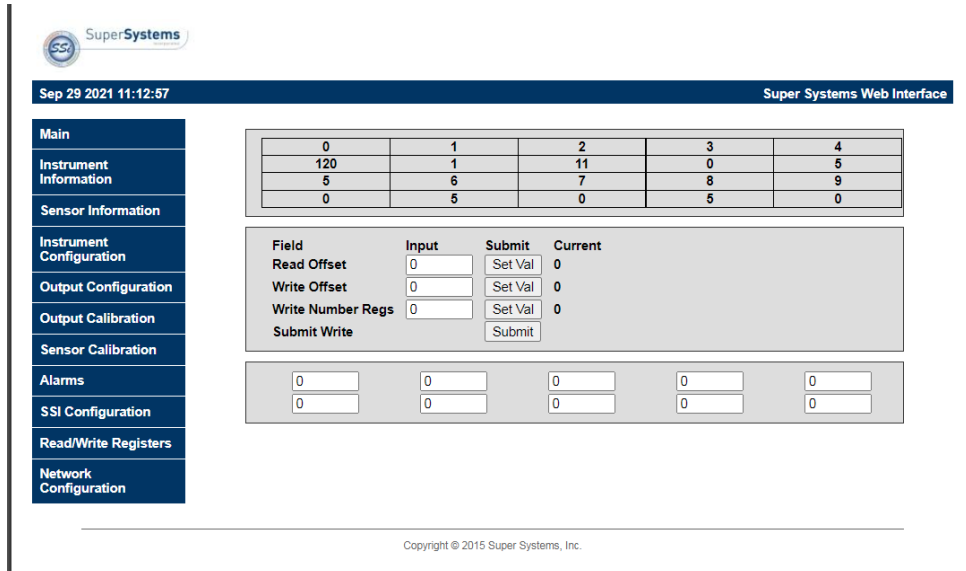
SSi SuperSystems

Sep 29 2021 11:12:57

Super Systems Web Interface

Main
Instrument Information
Sensor Information
Instrument Configuration
Output Configuration
Output Calibration
Sensor Calibration
Alarms
SSI Configuration
Read/Write Registers
Network Configuration

| 0 | 1 | 2 | 3 | 4 |
|---|---|---|---|---|
| 120 | 1 | 11 | 0 | 5 |
| 5 | 6 | 7 | 8 | 9 |
| 0 | 5 | 0 | 5 | 0 |

| Field | Input | Submit | Current |
|---|---|---|---|
| Read Offset | 0 | Set Val | 0 |
| Write Offset | 0 | Set Val | 0 |
| Write Number Regs | 0 | Set Val | 0 |
| Submit Write | | Submit | |

| 0 | 0 | 0 | 0 | 0 |
|---|---|---|---|---|
| 0 | 0 | 0 | 0 | 0 |

Copyright © 2015 Super Systems, Inc.